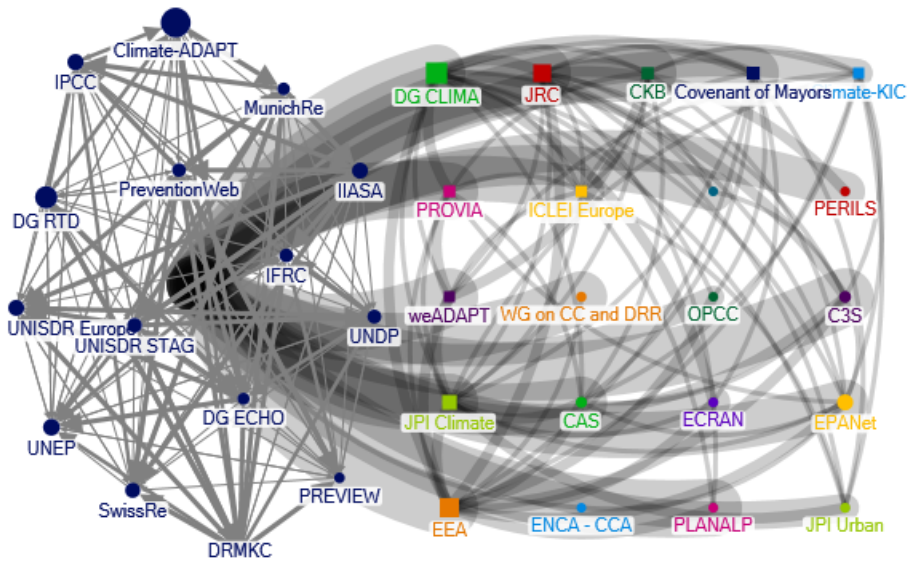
Climate-ADAPT
IPCC
MunichRe
PreventionWeb
IIASA
DG RTD
IFRC
UNISDR Europe
UNISDR STAG
UNDP
DG ECHO
UNEP
SwissRe
PREVIEW
DRMKC
DG CLIMA
JRC
CKB
Covenant of Mayors
mate-KIC
PROVIA
ICLEI Europe
PERILS
weADAPT
WG on CC and DRR
OPCC
C3S
JPI Climate
CAS
ECRAN
EPANet
EEA
ENCA - CCA
PLANALP
JPI Urban